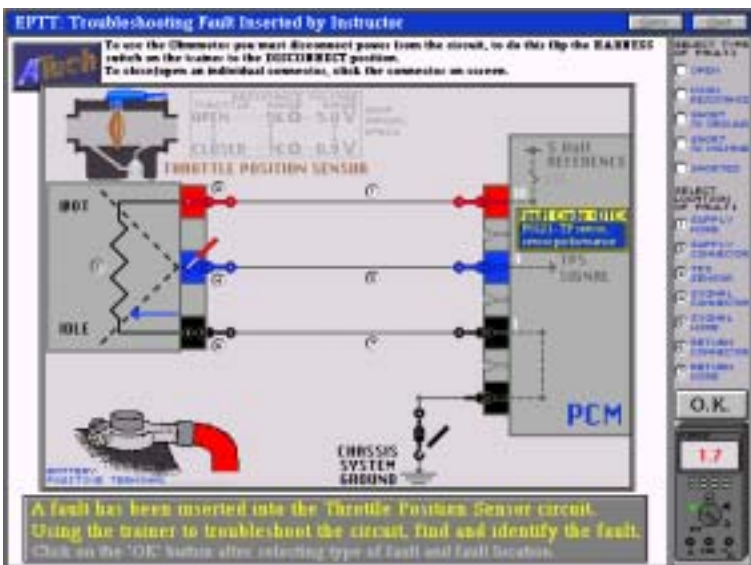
EPTT: Troubleshooting Fault Inserted by Instructor

To use the Ohmmeter you must disconnect power from the circuit, to do this flip the HARNESS switch on the trainer to the DISCONNECT position.
To close/open an individual connector, click the connector on screen.

Tech

| THROTTLE | RESISTANCE RANGE | VOLTAGE RANGE |
|---|---|---|
| OPEN | 5KΩ | 5.0 V |
| CLOSED | 5KΩ | 0.5 V |

THROTTLE POSITION SENSOR

WOT

IDLE

5 Volt REFERENCE

Fault Code: 0121
P0121-TP sensor, range/performance

TPS SIGNAL

PCM

CHASSIS SYSTEM GROUND

BATTERY POSITIVE TERMINAL

SELECT TYPE OF FAULT:
OPEN
HIGH RESISTANCE
SHORT TO GROUND
SHORT TO VOLTAGE
SHORTED

SELECT LOCATION OF FAULT:
SUPPLY WIRE
SUPPLY CONNECTOR
TPS SENSOR
SIGNAL CONNECTOR
SIGNAL WIRE
RETURN CONNECTOR
RETURN WIRE

O.K.

1.7

A fault has been inserted into the Throttle Position Sensor circuit.
Using the trainer to troubleshoot the circuit, find and identify the fault.
Click on the 'OK' button after selecting type of fault and fault location.